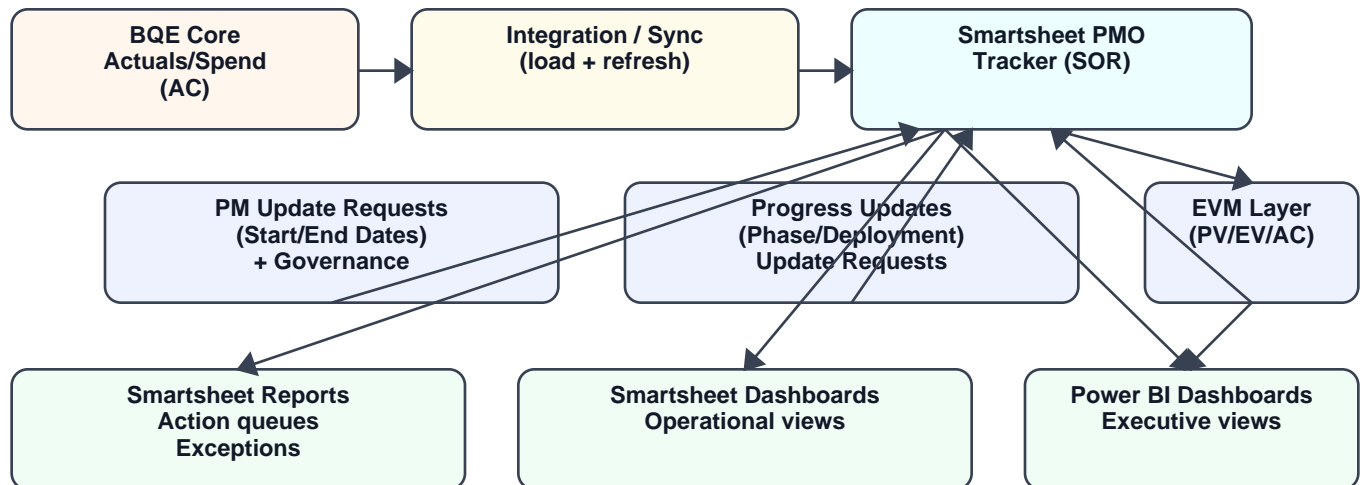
BQE Core
Actuals/Spend
(AC)

Integration / Sync
(load + refresh)

Smartsheet PMO
Tracker (SOR)

PM Update Requests
(Start/End Dates)
+ Governance

Progress Updates
(Phase/Deployment)
Update Requests

EVM Layer
(PV/EV/AC)

Smartsheet Reports
Action queues
Exceptions

Smartsheet Dashboards
Operational views

Power BI Dashboards
Executive views